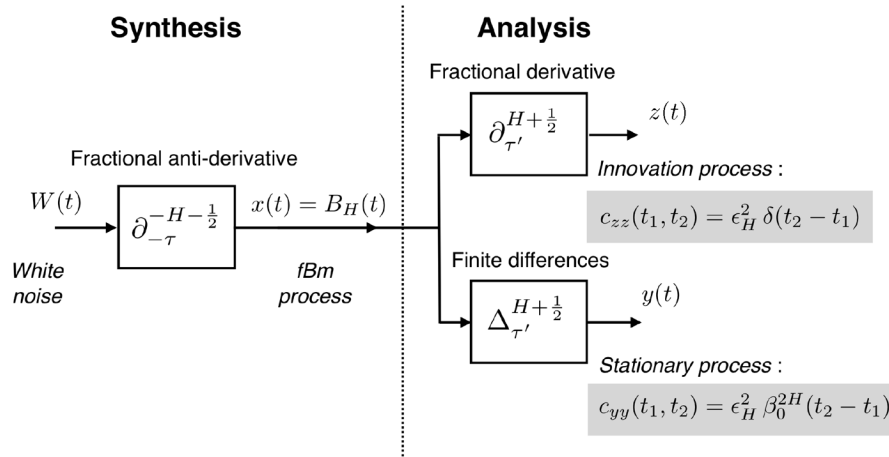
Synthesis

Fractional anti-derivative

$W(t)$

$\partial_{-\tau}^{-H-\frac{1}{2}}$

$x(t) = B_H(t)$

White noise

fBm process

Analysis

Fractional derivative

$\partial_{\tau'}^{H+\frac{1}{2}}$

$z(t)$

Innovation process :

$c_{zz}(t_1, t_2) = \epsilon_H^2 \, \delta(t_2 - t_1)$

Finite differences

$\Delta_{\tau'}^{H+\frac{1}{2}}$

$y(t)$

Stationary process :

$c_{yy}(t_1, t_2) = \epsilon_H^2 \, \beta_0^{2H}(t_2 - t_1)$